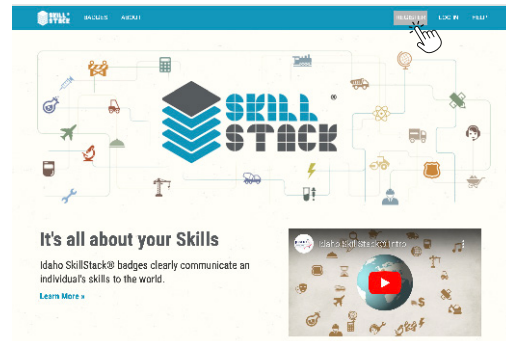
SKILL STACK BADGES ABOUT REGISTER LOG IN HELP

SKILL STACK®

It's all about your Skills

Idaho SkillStack® badges clearly communicate an individual's skills to the world.

Learn More »

Idaho SkillStack® Intro